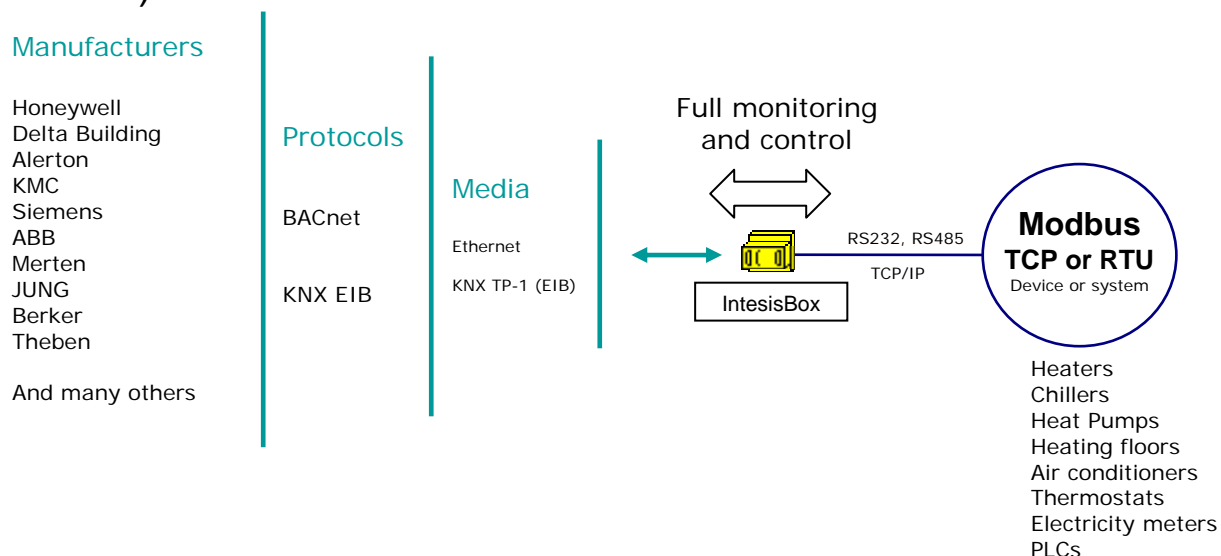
Manufacturers

Honeywell
Delta Building
Alerton
KMC
Siemens
ABB
Merten
JUNG
Berker
Theben

And many others

Protocols

BACnet

KNX EIB

Media

Ethernet

KNX TP-1 (EIB)

Full monitoring and control

RS232, RS485

TCP/IP

IntesisBox

Modbus
TCP or RTU
Device or system

Heaters
Chillers
Heat Pumps
Heating floors
Air conditioners
Thermostats
Electricity meters
PLCs